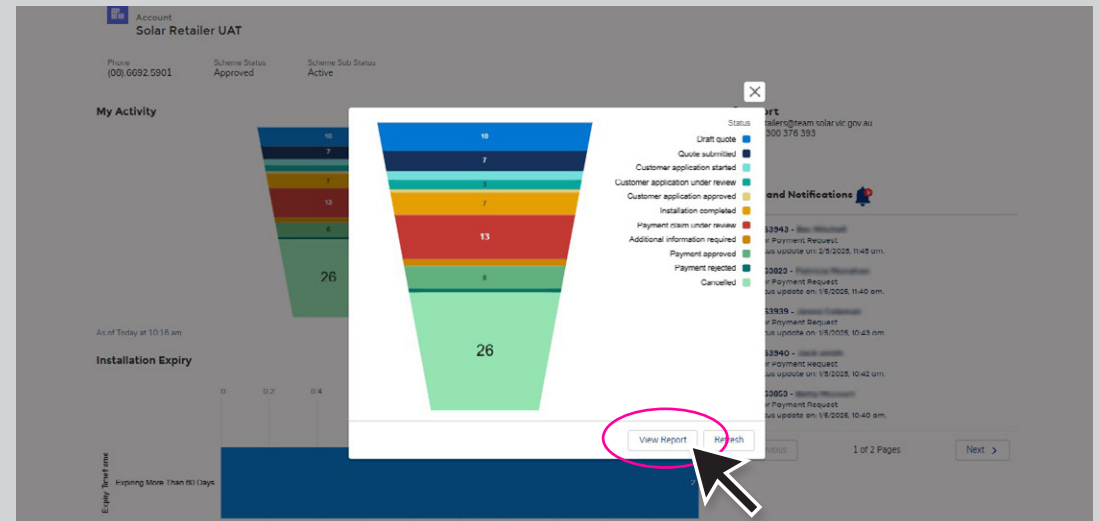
Account
Solar Retailer UAT

Phone
(00).6092.5901

Scheme Status
Approved

Scheme Sub Status
Active

My Activity

10
7
7
13
6
26

As of Today at 10:16 am

Installation Expiry

0
0.2
0.4

Expiry Timeframe

Expiring More Than 60 Days

ort
tailers@team.solar.vic.gov.au
300 376 393

and Notifications

53943 - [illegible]
r Payment Request
tus update on: 2/5/2025, 11:45 am.

53820 - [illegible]
r Payment Request
tus update on: 1/5/2025, 11:40 am.

53939 - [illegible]
r Payment Request
tus update on: 1/5/2025, 10:43 am.

53940 - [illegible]
r Payment Request
tus update on: 1/5/2025, 10:42 am.

53050 - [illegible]
r Payment Request
tus update on: 1/5/2025, 10:40 am.

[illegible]
1 of 2 Pages
Next >

Status
Draft quote
Quote submitted
Customer application started
Customer application under review
Customer application approved
Installation completed
Payment claim under review
Additional information required
Payment approved
Payment rejected
Cancelled

10
7
3
7
13
6
26

View Report
Refresh